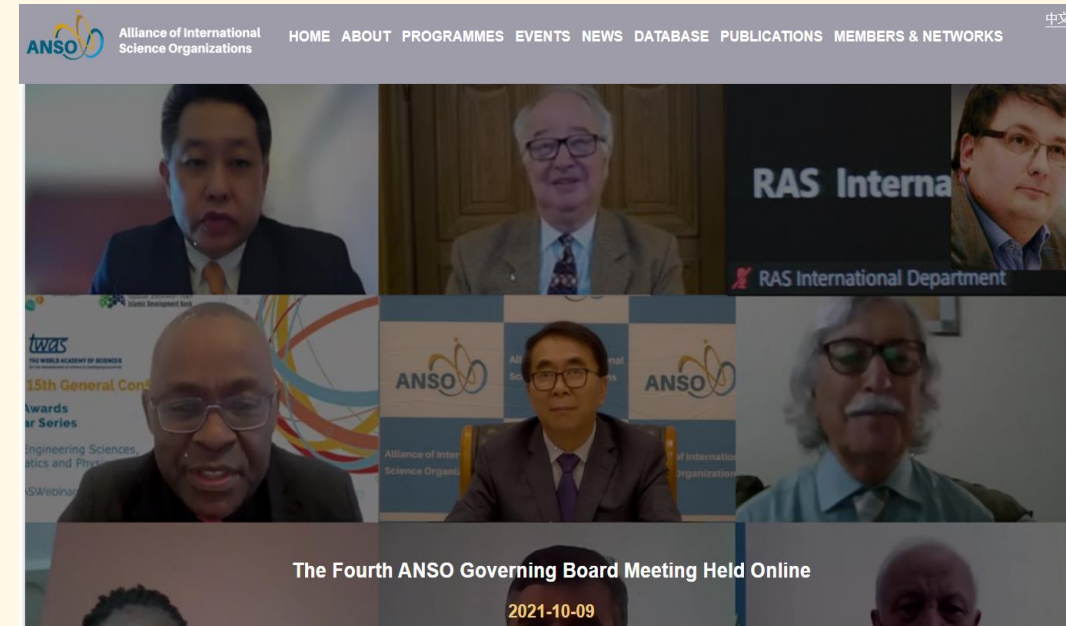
ANSO Alliance of International Science Organizations

HOME ABOUT PROGRAMMES EVENTS NEWS DATABASE PUBLICATIONS MEMBERS & NETWORKS

中文

RAS Interna

RAS International Department

twas THE WORLD ACADEMY OF SCIENCES

15th General Con

Awards

ar Series

ngineering Sciences,

tics and Phys

ASWebinar

ANSO

ANSO

Alliance of Inter

Science Organiz

Alliance of Internation

Science Organization

The Fourth ANSO Governing Board Meeting Held Online

2021-10-09